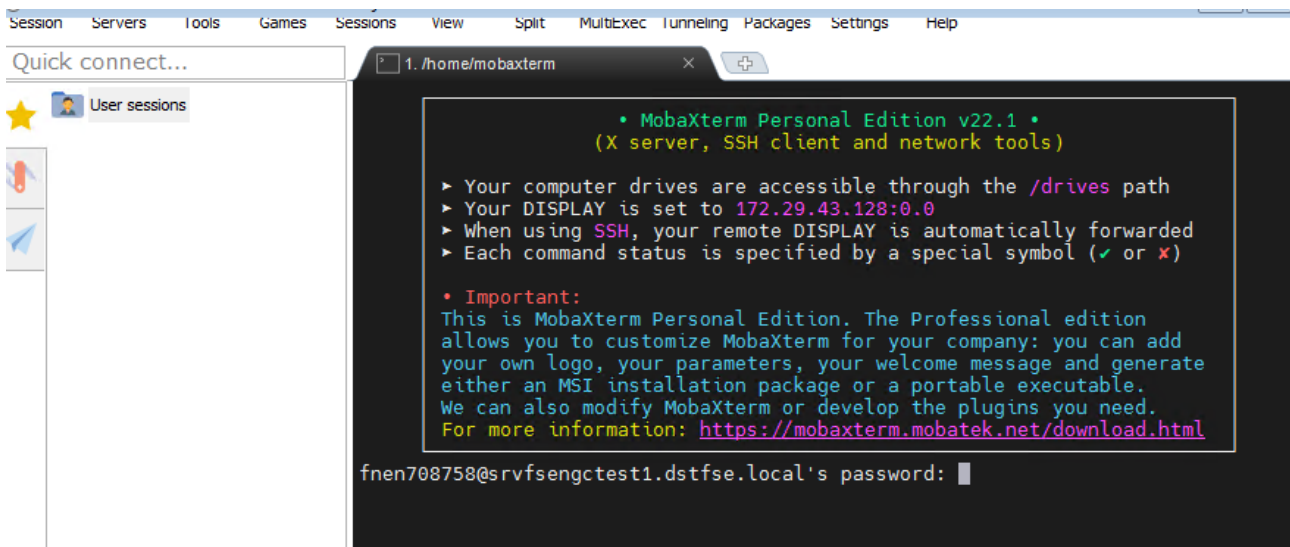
Session Servers Tools Games Sessions View Split MultiExec Tunneling Packages Settings Help

Quick connect...

User sessions

1. /home/mobaxterm

• MobaXterm Personal Edition v22.1 •
(X server, SSH client and network tools)

► Your computer drives are accessible through the /drives path
► Your DISPLAY is set to 172.29.43.128:0.0
► When using SSH, your remote DISPLAY is automatically forwarded
► Each command status is specified by a special symbol (✔ or ✘)

• Important:
This is MobaXterm Personal Edition. The Professional edition allows you to customize MobaXterm for your company: you can add your own logo, your parameters, your welcome message and generate either an MSI installation package or a portable executable.
We can also modify MobaXterm or develop the plugins you need.
For more information: https://mobaxterm.mobatek.net/download.html

fnen708758@srvfsengctest1.dstfse.local's password: